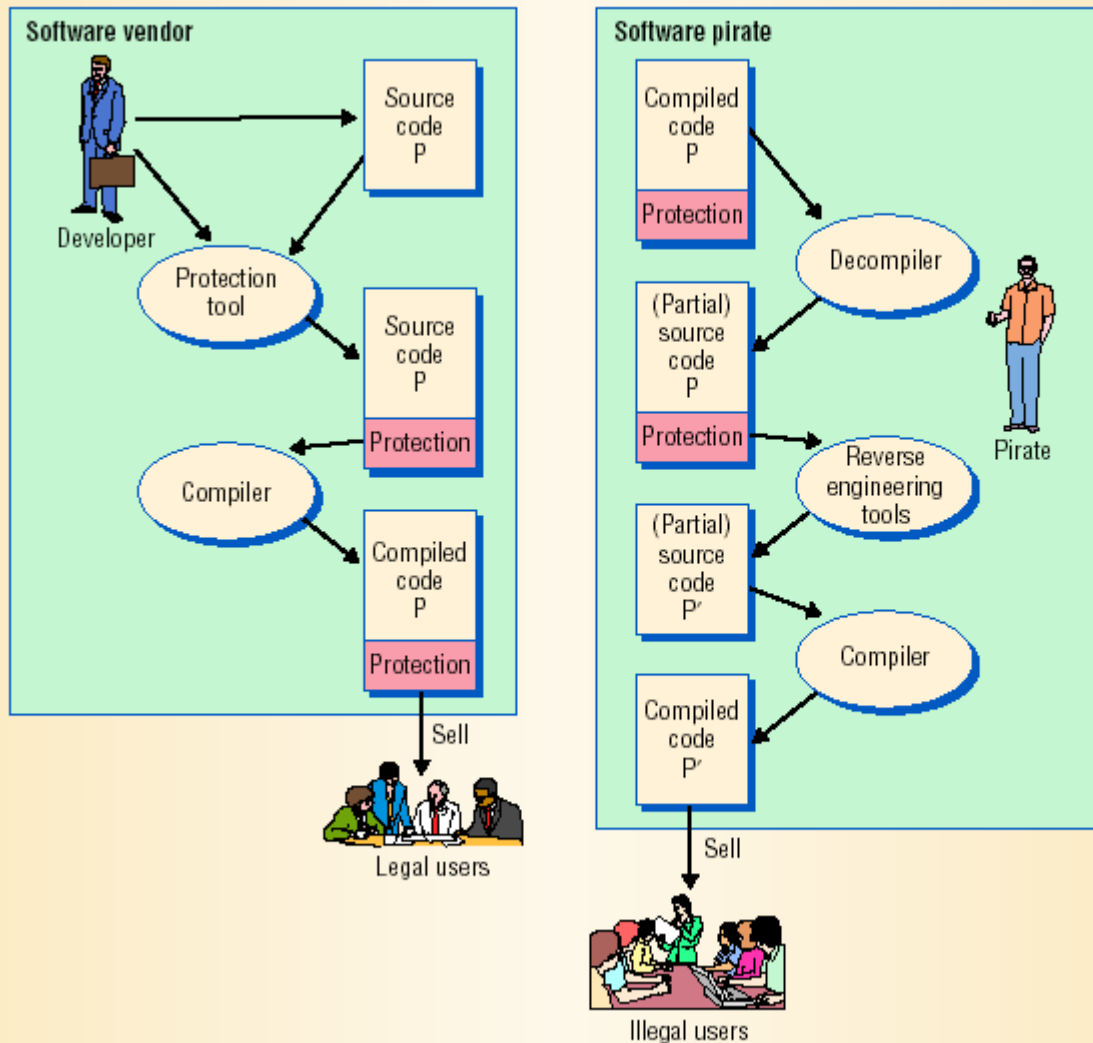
Software vendor

Developer

Source code P

Protection tool

Source code P
Protection

Compiler

Compiled code P
Protection

Sell

Legal users

Software pirate

Compiled code P
Protection

Decompiler

(Partial) source code P
Protection

Pirate

Reverse engineering tools

(Partial) source code P′

Compiler

Compiled code P′

Sell

Illegal users